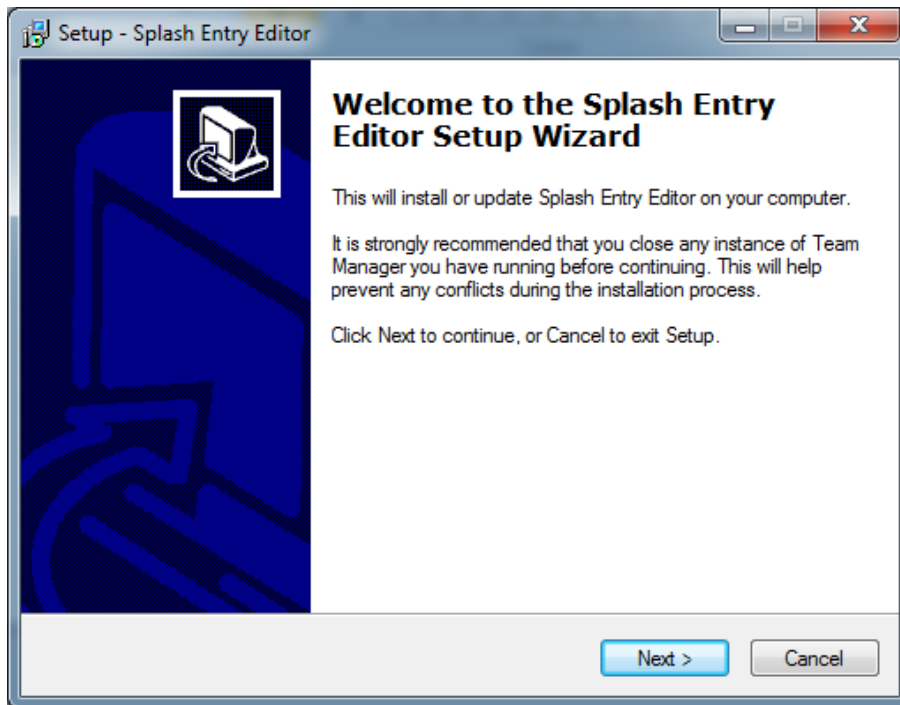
Setup - Splash Entry Editor

Welcome to the Splash Entry Editor Setup Wizard

This will install or update Splash Entry Editor on your computer.

It is strongly recommended that you close any instance of Team Manager you have running before continuing. This will help prevent any conflicts during the installation process.

Click Next to continue, or Cancel to exit Setup.

Next >

Cancel